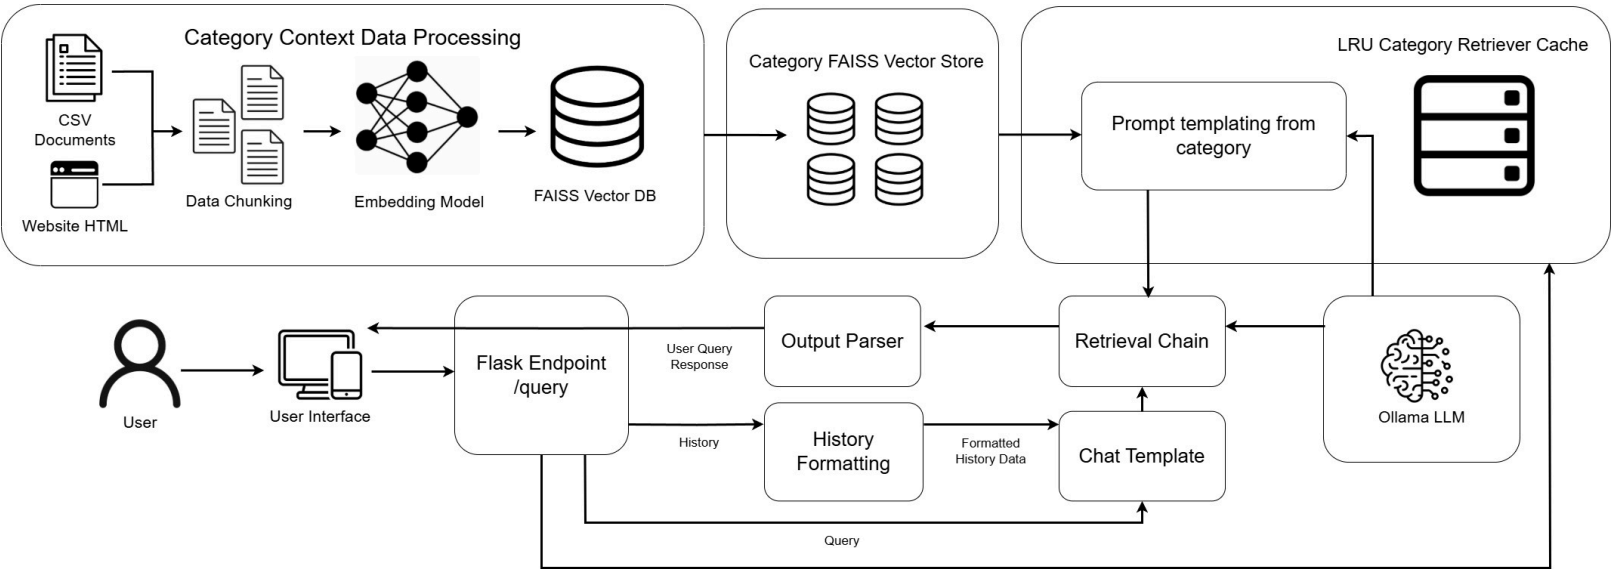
Category Context Data Processing

CSV Documents

Website HTML

Data Chunking

Embedding Model

FAISS Vector DB

Category FAISS Vector Store

LRU Category Retriever Cache

Prompt templating from category

User

User Interface

Flask Endpoint /query

User Query Response

Output Parser

Retrieval Chain

Ollama LLM

History

History Formatting

Formatted History Data

Chat Template

Query